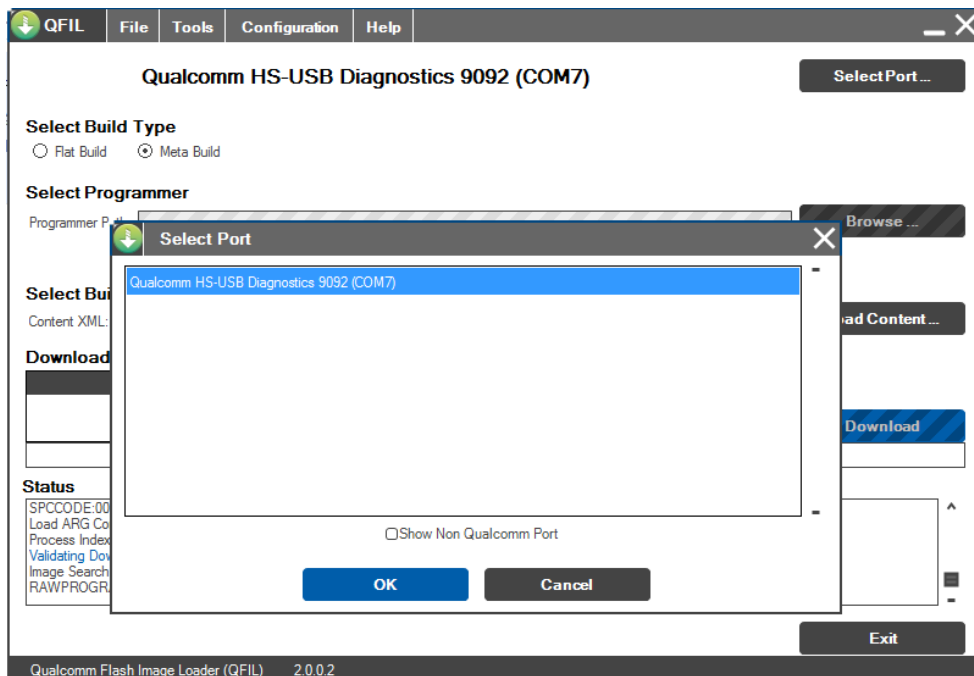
QFIL File Tools Configuration Help

Qualcomm HS-USB Diagnostics 9092 (COM7)

Select Port ...

Select Build Type

Flat Build Meta Build

Select Programmer

Programmer P

Browse ...

Select Bui

Content XML:

ad Content ...

Download

Download

Status

SPCCODE:00
Load ARG Co
Process Index
Validating Do
Image Search
RAWPROGR

Select Port

Qualcomm HS-USB Diagnostics 9092 (COM7)

Show Non Qualcomm Port

OK

Cancel

Exit

Qualcomm Flash Image Loader (QFIL) 2.0.0.2